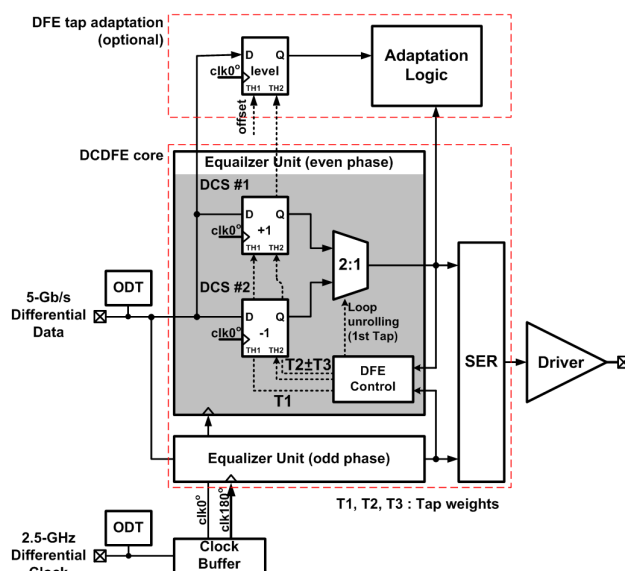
DFE tap adaptation (optional)

D Q
clk0°
level
TH1 TH2
offset

Adaptation Logic

DCDFE core

Equailzer Unit (even phase)

DCS #1
D Q
clk0°
+1
TH1 TH2

DCS #2
D Q
clk0°
-1
TH1 TH2

2:1

Loop unrolling (1st Tap)

T2±T3

DFE Control

T1

ODT

5-Gb/s Differential Data

SER

Driver

Equalizer Unit (odd phase)

T1, T2, T3 : Tap weights

ODT

2.5-GHz Differential Clock

clk0°
clk180°

Clock Buffer